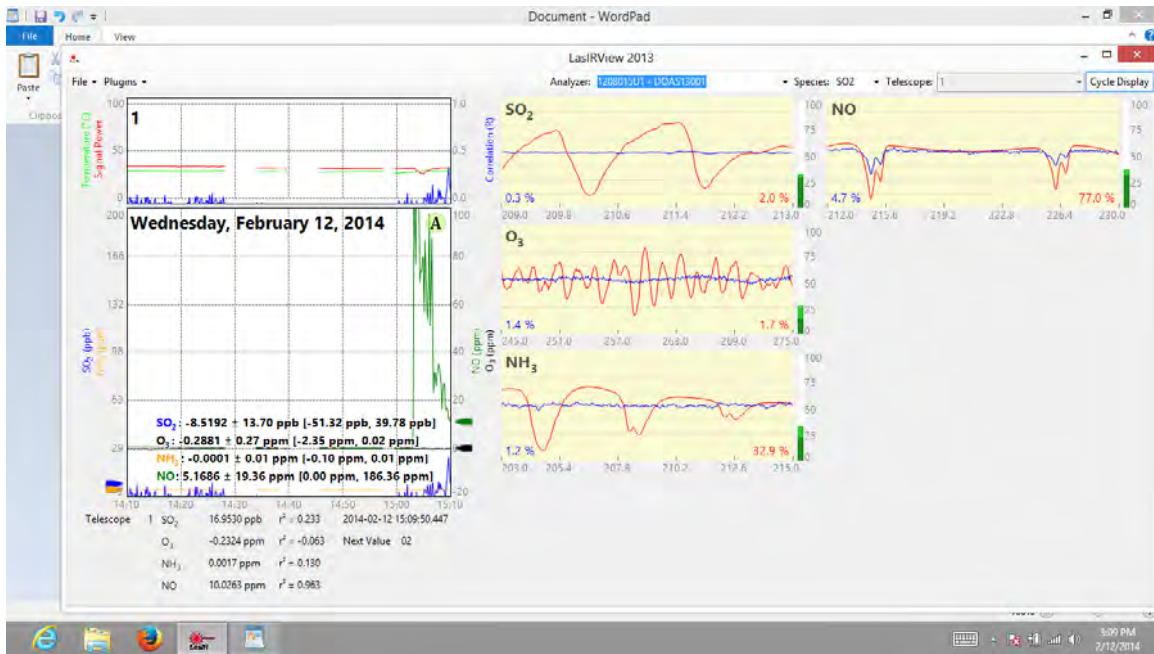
Document - WordPad

File Home View

Paste

Clipboard

LasIRView 2013

File ▾ Plugins ▾

Analyzer: 12080101 - DOAS13001

Species: SO2

Telescope: 1

Cycle Display

100
50
0
1
Temperature (C)
Signal Power
1.0
0.5
0.0
Correlation (R)

Wednesday, February 12, 2014

A

200
166
132
98
63
29
SO$_2$ (ppb)
NH$_3$ (ppm)
100
80
60
40
20
-20
NO (ppm)
O$_3$ (ppm)

SO$_2$: -8.5192 ± 13.70 ppb [-51.32 ppb, 39.78 ppb]
O$_3$: -0.2881 ± 0.27 ppm [-2.35 ppm, 0.02 ppm]
NH$_3$: -0.0001 ± 0.01 ppm [-0.10 ppm, 0.01 ppm]
NO: 5.1686 ± 19.36 ppm [0.00 ppm, 186.36 ppm]

14:10 14:20 14:30 14:40 14:50 15:00 15:10

Telescope 1 SO$_2$ 16.9530 ppb $r^2$ = 0.233 2014-02-12 15:09:50.447
O$_3$ -0.2324 ppm $r^2$ = -0.063 Next Value 02
NH$_3$ 0.0017 ppm $r^2$ = 0.130
NO 10.0263 ppm $r^2$ = 0.963

SO$_2$
100
75
50
25
0.3 %
2.0 %
209.0 209.8 210.6 211.4 212.2 213.0

NO
100
75
50
25
4.7 %
77.0 %
212.0 215.6 219.2 222.8 226.4 230.0

O$_3$
100
75
50
25
1.4 %
1.7 %
245.0 251.0 257.0 263.0 269.0 275.0

NH$_3$
100
75
50
25
1.2 %
32.9 %
203.0 205.4 207.8 210.2 212.6 215.0

5:09 PM
2/12/2014